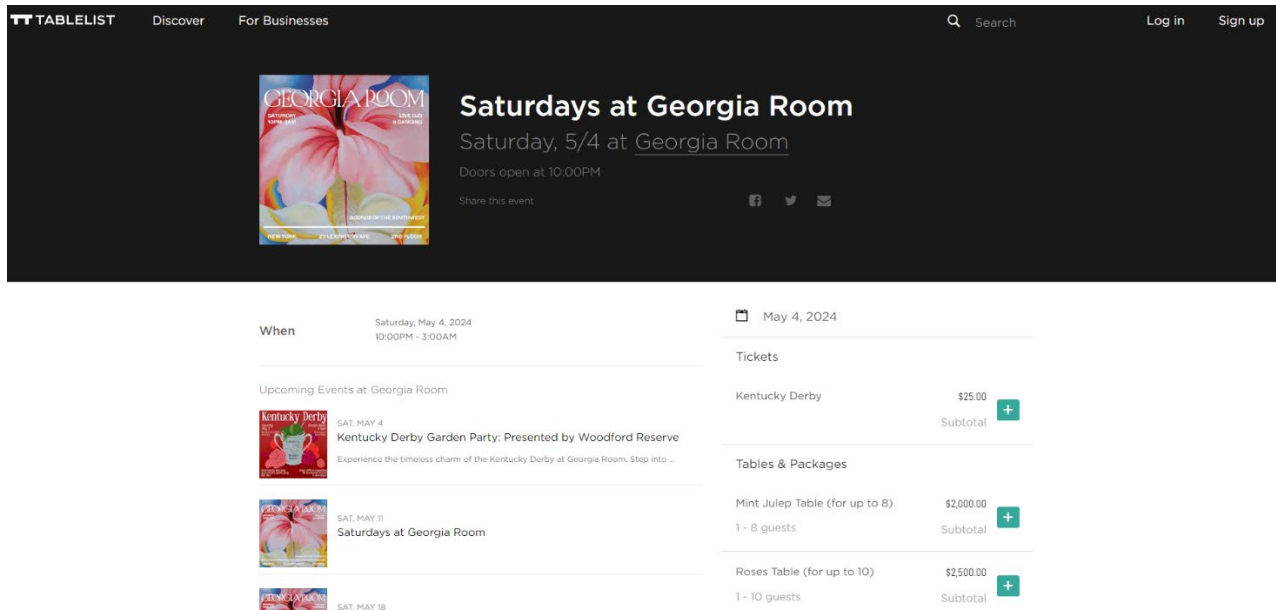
TT TABLELIST Discover For Businesses Search Log in Sign up

GEORGIA ROOM
SATURDAY 10PM-3AM
LIVE DJS & DANCING
ROMANCE OF THE SOUTHWEST
NEW YORK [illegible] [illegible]

Saturdays at Georgia Room

Saturday, 5/4 at Georgia Room

Doors open at 10:00PM

Share this event

When Saturday, May 4, 2024
10:00PM - 3:00AM

Upcoming Events at Georgia Room

Kentucky Derby
SAT, MAY 4
Kentucky Derby Garden Party: Presented by Woodford Reserve
Experience the timeless charm of the Kentucky Derby at Georgia Room. Step into ...

GEORGIA ROOM
SAT, MAY 11
Saturdays at Georgia Room

GEORGIA ROOM
SAT, MAY 18

May 4, 2024

Tickets

Kentucky Derby $25.00
Subtotal +

Tables & Packages

Mint Julep Table (for up to 8) $2,000.00
1 - 8 guests Subtotal +

Roses Table (for up to 10) $2,500.00
1 - 10 guests Subtotal +